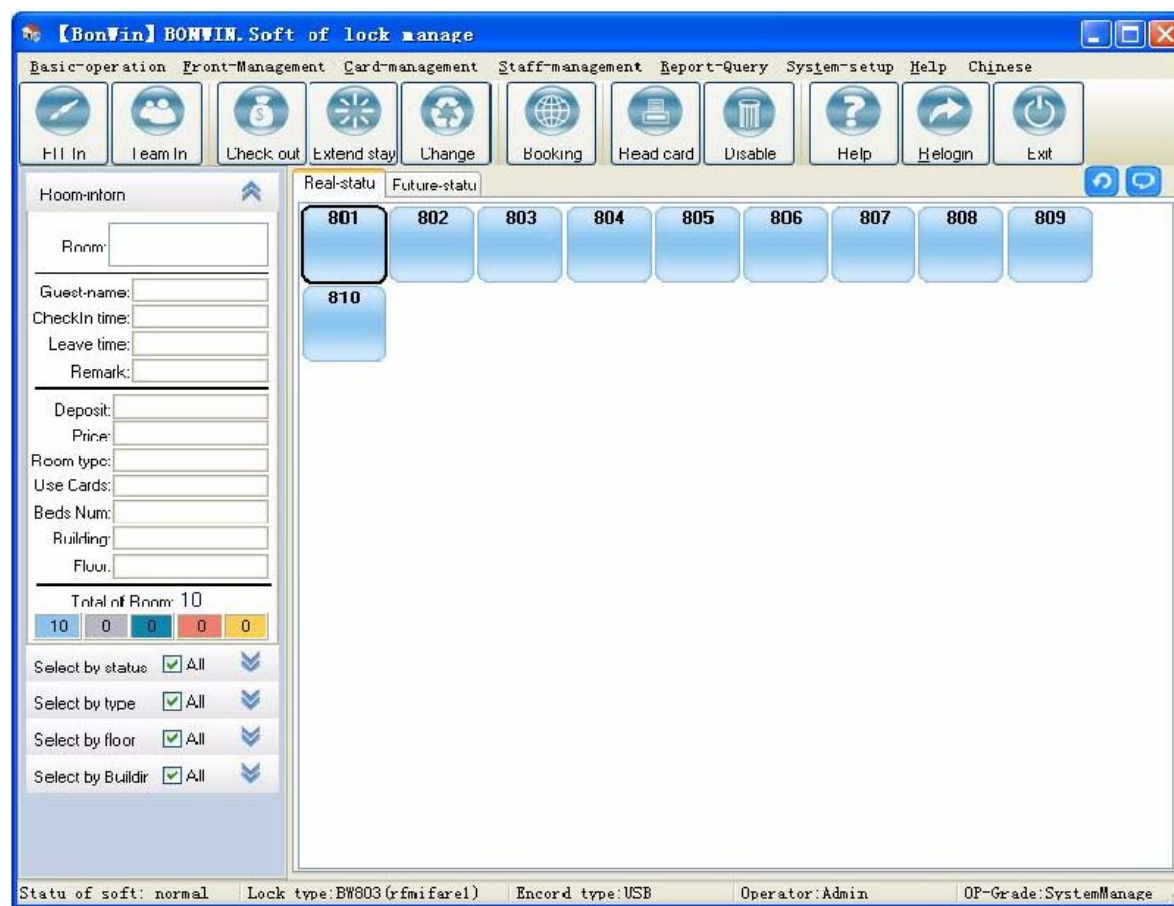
【BonWin】BONWIN. Soft of lock manage

Basic-operation Front-Management Card-management Staff-management Report-Query System-setup Help Chinese

Fit In | Team In | Check out | Extend stay | Change | Booking | Read card | Disable | Help | Relogin | Exit

Room-inform

Room:

Guest-name:
CheckIn time:
Leave time:
Remark:

Deposit:
Price:
Room type:
Use Cards:
Beds Num:
Building:
Floor:

Total of Room: 10

| 10 | 0 | 0 | 0 | 0 |
|---|---|---|---|---|

Select by status ☑All
Select by type ☑All
Select by floor ☑All
Select by Buildir ☑All

Real-statu | Future-statu

801 802 803 804 805 806 807 808 809
810

Statu of soft: normal | Lock type:BW803(rfmifare1) | Encord type:USB | Operator:Admin | OP-Grade:SystemManage